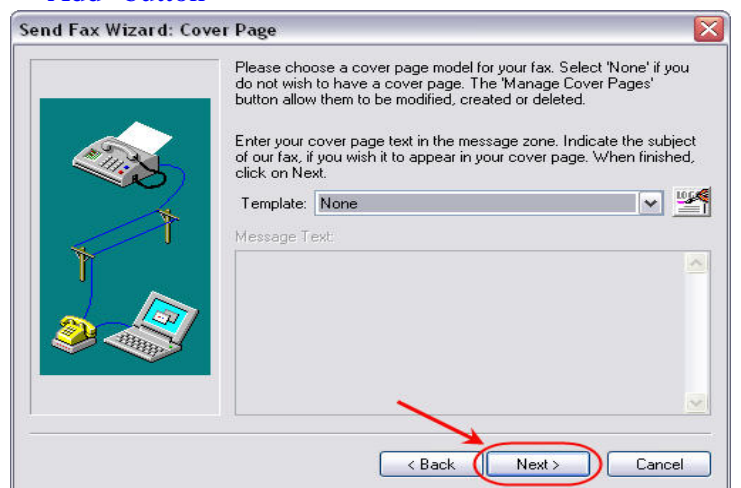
Send Fax Wizard: Cover Page

Please choose a cover page model for your fax. Select 'None' if you do not wish to have a cover page. The 'Manage Cover Pages' button allow them to be modified, created or deleted.

Enter your cover page text in the message zone. Indicate the subject of our fax, if you wish it to appear in your cover page. When finished, click on Next.

Template: None

Message Text:

< Back
Next >
Cancel